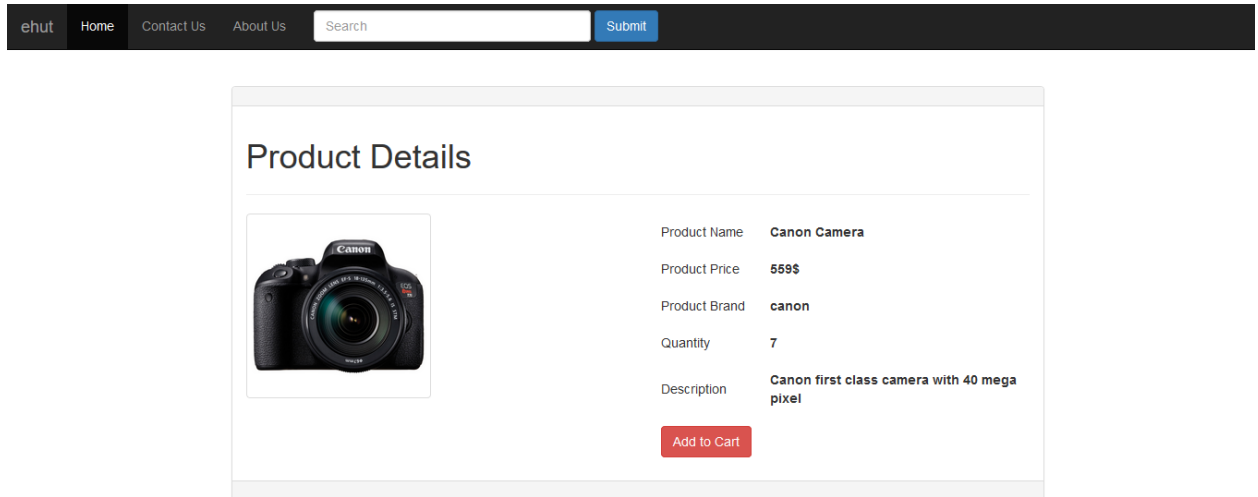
ehut Home Contact Us About Us Search Submit

Product Details

Canon

| Product Name | Canon Camera |
|---|---|
| Product Price | 559$ |
| Product Brand | canon |
| Quantity | 7 |
| Description | Canon first class camera with 40 mega pixel |

Add to Cart